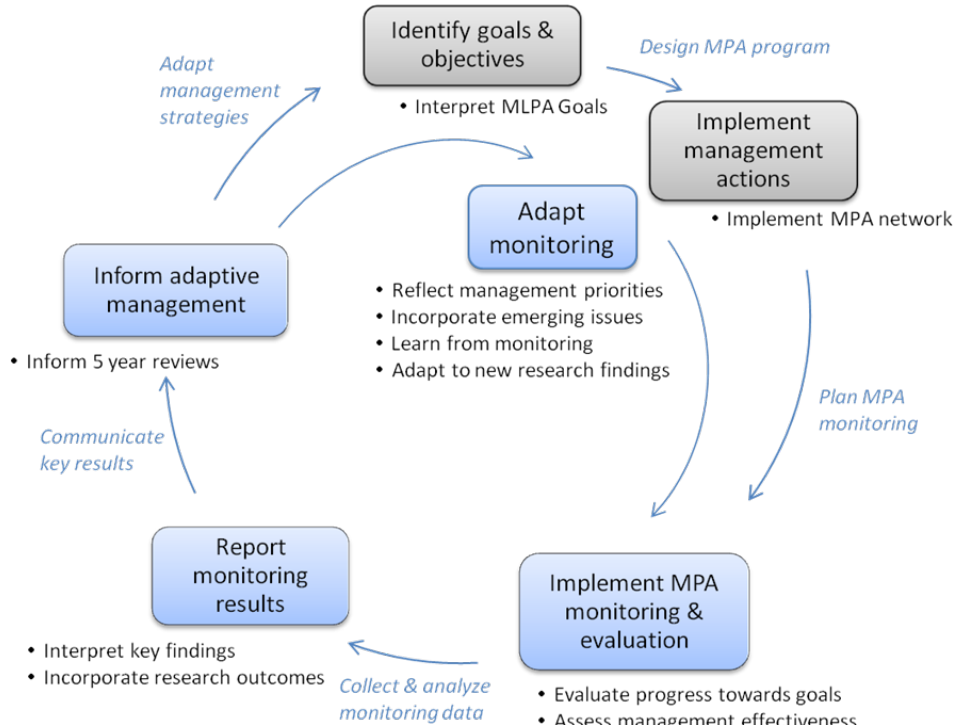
Identify goals & objectives

• Interpret MLPA Goals

Design MPA program

Implement management actions

• Implement MPA network

Adapt management strategies

Adapt monitoring

• Reflect management priorities
• Incorporate emerging issues
• Learn from monitoring
• Adapt to new research findings

Inform adaptive management

• Inform 5 year reviews

Plan MPA monitoring

Communicate key results

Report monitoring results

• Interpret key findings
• Incorporate research outcomes

Collect & analyze monitoring data

Implement MPA monitoring & evaluation

• Evaluate progress towards goals
• Assess management effectiveness